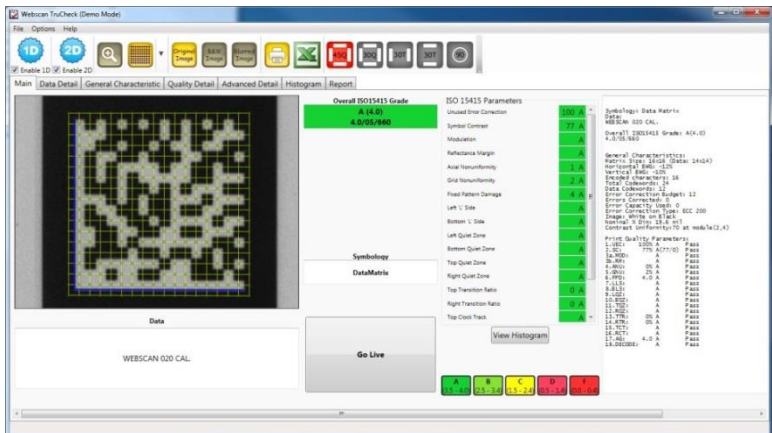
Webscan TruCheck (Demo Mode)

File Options Help

1D 2D

Enable 1D Enable 2D

Original Image B&W Image Normal Image

Main Data Detail General Characteristic Quality Detail Advanced Detail Histogram Report

Overall ISO15415 Grade
A (4.0)
4.0/05/660

Symbology
DataMatrix

Data
WEBSCAN 020 CAL.

Go Live

ISO 15415 Parameters

| | | |
|---|---|---|
| Unused Error Correction | 100 | A |
| Symbol Contrast | 77 | A |
| Modulation | | A |
| Reflectance Margin | | A |
| Axial Nonuniformity | 1 | A |
| Grid Nonuniformity | 2 | A |
| Fixed Pattern Damage | 4 | A |
| Left 'L' Side | | A |
| Bottom 'L' Side | | A |
| Left Quiet Zone | | A |
| Bottom Quiet Zone | | A |
| Top Quiet Zone | | A |
| Right Quiet Zone | | A |
| Top Transition Ratio | 0 | A |
| Right Transition Ratio | 0 | A |
| Top Clock Track | | A |

View Histogram

A 3.5 - 4.0 B 2.5 - 3.4 C 1.5 - 2.4 D 0.5 - 1.4 F 0.0 - 0.4

Symbology: Data Matrix
Data:
WEBSCAN 020 CAL.

Overall ISO15415 Grade: A(4.0)
4.0/05/660

General Characteristics:
Matrix Size: 14x14 (Data: 14x14)
Horizontal BWG: -12%
Vertical BWG: -10%
Encoded characters: 16
Total Codewords: 24
Data Codewords: 12
Error Correction Budget: 12
Errors Corrected: 0
Error Capacity Used: 0
Error Correction Type: ECC 200
Image: White on Black
Nominal X Dim: 19.6 mil
Contrast Uniformity: 70 at module(2,4)

Print Quality Parameters:
1.UEC: 100% A Pass
2.SC: 77% A(77/0) Pass
3a.MOD: A Pass
3b.RM: A Pass
4.ANU: 1% A Pass
5.GNU: 2% A Pass
6.FPD: 4.0 A Pass
7.LLS: A Pass
8.BLS: A Pass
9.LQZ: A Pass
10.BQZ: A Pass
11.TQZ: A Pass
12.RQZ: A Pass
13.TTR: 0% A Pass
14.RTR: 0% A Pass
15.TCT: A Pass
16.RCT: A Pass
17.AG: 4.0 A Pass
18.DECODE: A Pass